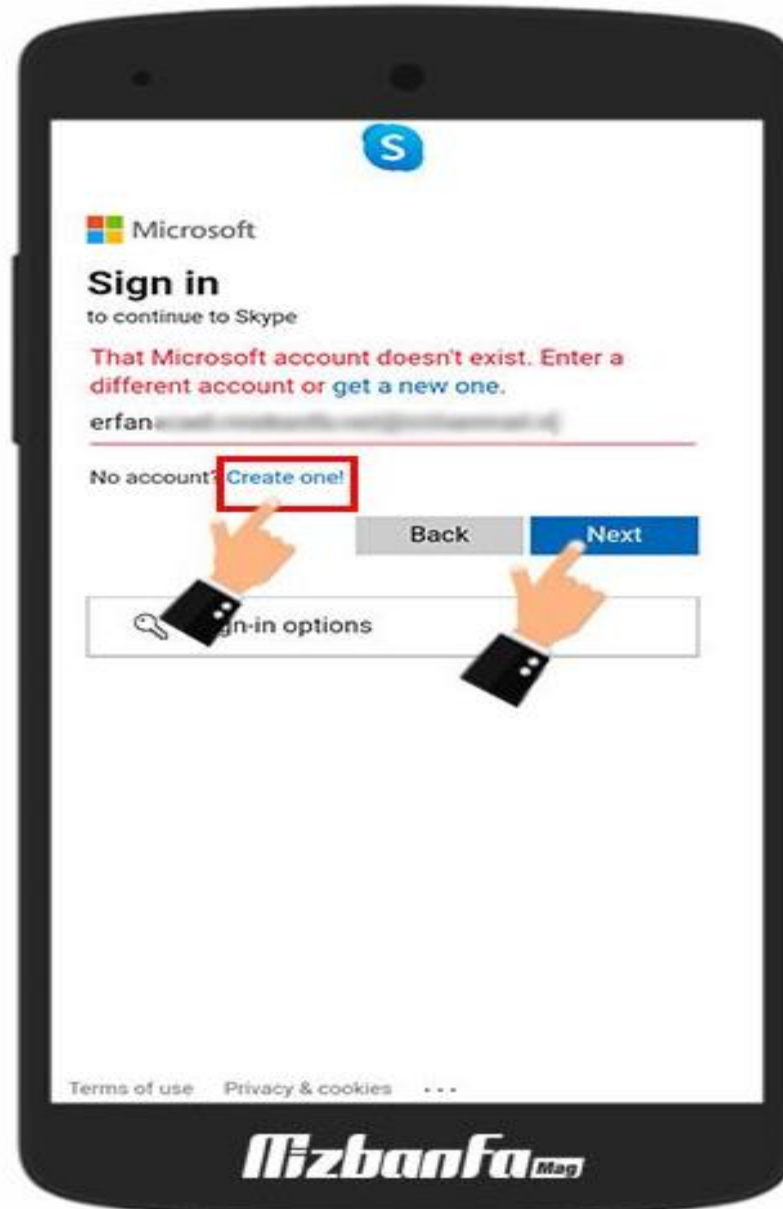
S

Microsoft

Sign in

to continue to Skype

That Microsoft account doesn't exist. Enter a different account or get a new one.

erfan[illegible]

No account? Create one!

Back Next

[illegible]gn-in options

Terms of use Privacy & cookies ...

MizbanFa Mag